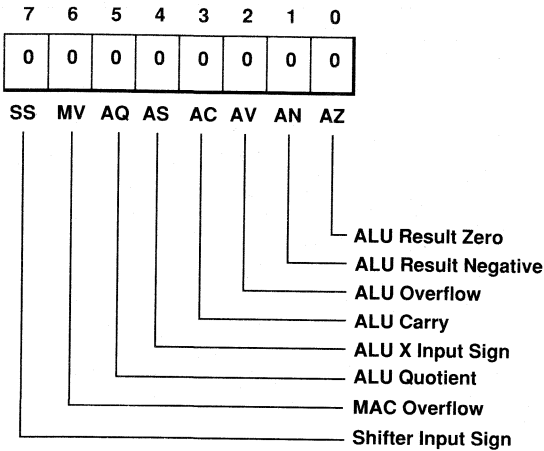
| 7 | 6 | 5 | 4 | 3 | 2 | 1 | 0 |
|---|---|---|---|---|---|---|---|
| 0 | 0 | 0 | 0 | 0 | 0 | 0 | 0 |
| SS | MV | AQ | AS | AC | AV | AN | AZ |

ALU Result Zero
ALU Result Negative
ALU Overflow
ALU Carry
ALU X Input Sign
ALU Quotient
MAC Overflow
Shifter Input Sign